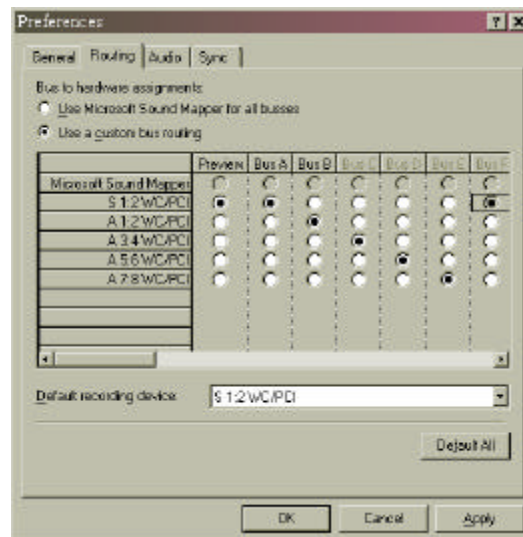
Preferences

? X

General | Routing | Audio | Sync

Bus to hardware assignments

Use Microsoft Sound Mapper for all busses

Use a custom bus routing

| | Preview | Bus A | Bus B | Bus C | Bus D | Bus E | Bus F |
|---|---|---|---|---|---|---|---|
| Microsoft Sound Mapper | | | | | | | |
| S 1:2 WC/PCI | | | | | | | |
| A 1:2 WC/PCI | | | | | | | |
| A 3:4 WC/PCI | | | | | | | |
| A 5:6 WC/PCI | | | | | | | |
| A 7:8 WC/PCI | | | | | | | |

Default recording device: S 1:2 WC/PCI

Default All

OK | Cancel | Apply